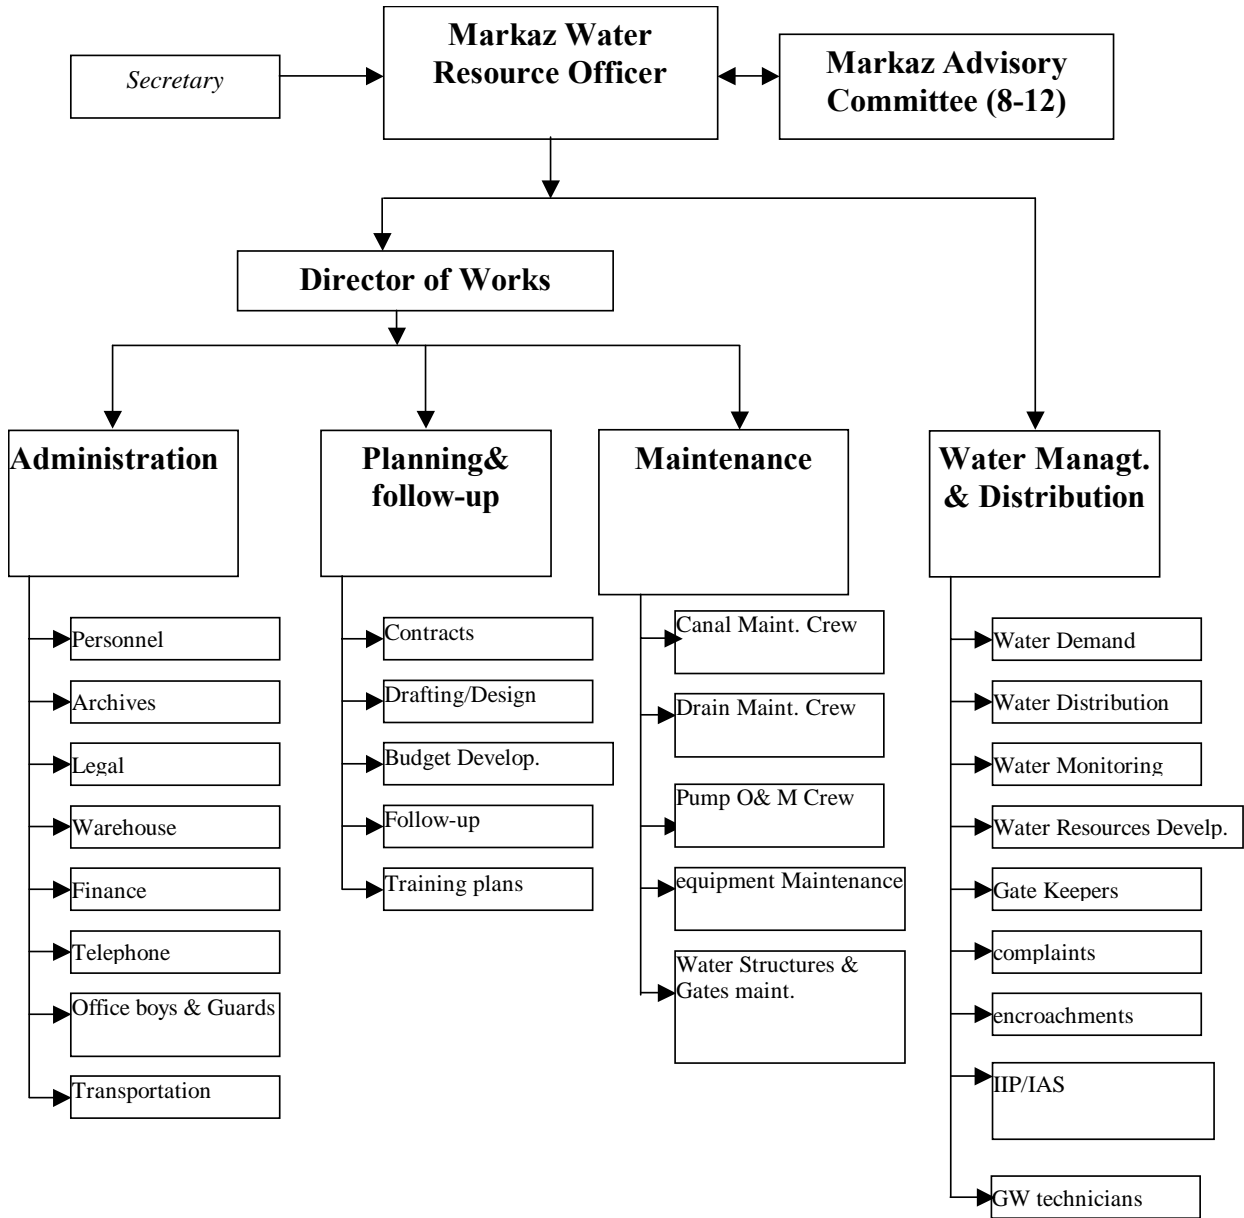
Secretary

Markaz Water Resource Officer

Markaz Advisory Committee (8-12)

Director of Works

Administration

Personnel

Archives

Legal

Warehouse

Finance

Telephone

Office boys & Guards

Transportation

Planning& follow-up

Contracts

Drafting/Design

Budget Develop.

Follow-up

Training plans

Maintenance

Canal Maint. Crew

Drain Maint. Crew

Pump O& M Crew

equipment Maintenance

Water Structures & Gates maint.

Water Managt. & Distribution

Water Demand

Water Distribution

Water Monitoring

Water Resources Develp.

Gate Keepers

complaints

encroachments

IIP/IAS

GW technicians